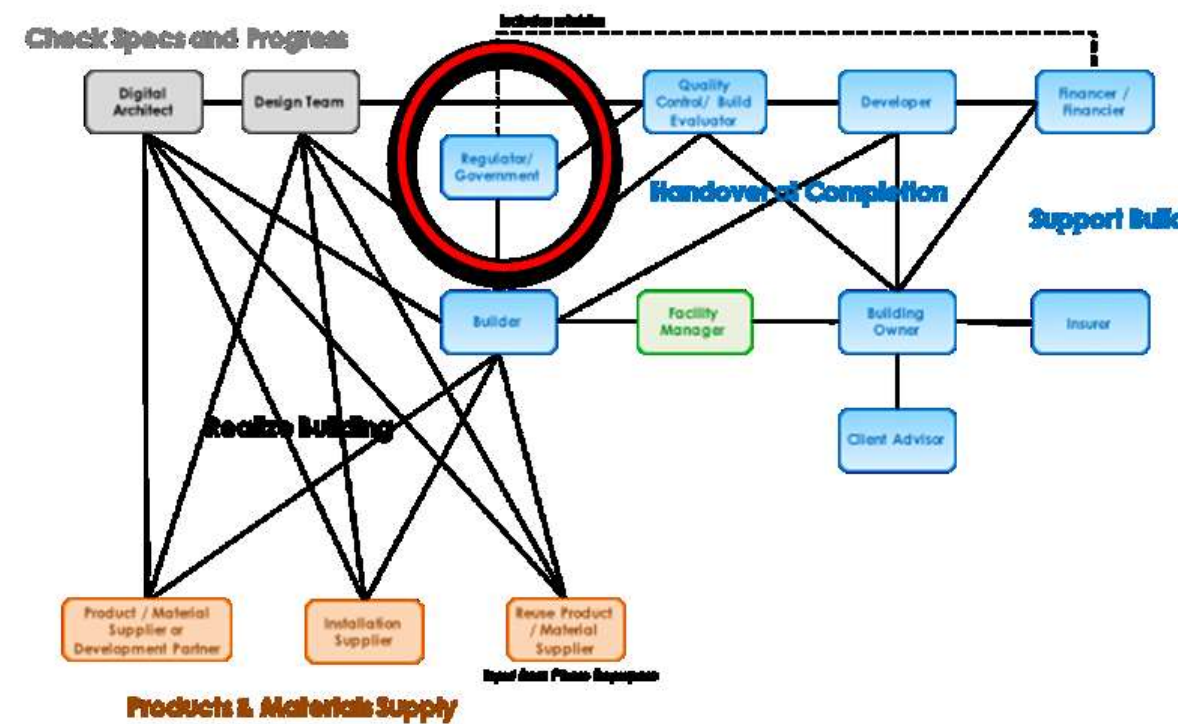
Check Specs and Progress

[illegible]

Digital Architect

Design Team

Regulator/ Government

Quality Control/ Build Evaluator

Developer

Financer / Financier

Handover at Completion

Support Buil

Builder

Facility Manager

Building Owner

Insurer

Client Advisor

Realize Building

Product / Material Supplier or Development Partner

Installation Supplier

Reuse Product / Material Supplier

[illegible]

Products & Materials Supply